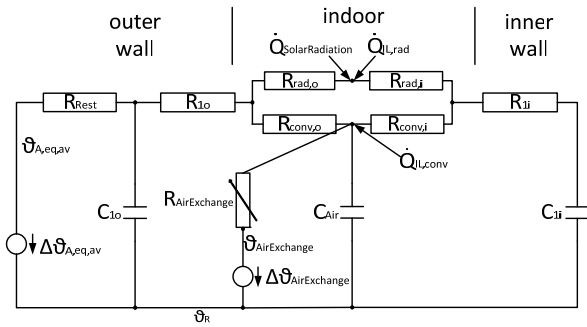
outer wall

indoor

inner wall

$\dot{Q}_{SolarRadiation}$

$\dot{Q}_{IL,rad}$

$R_{Rest}$

$R_{1o}$

$R_{rad,o}$

$R_{rad,i}$

$R_{1i}$

$R_{conv,o}$

$R_{conv,i}$

$\vartheta_{A,eq,av}$

$\dot{Q}_{IL,conv}$

$R_{AirExchange}$

$C_{1o}$

$C_{Air}$

$C_{1i}$

$\vartheta_{AirExchange}$

$\Delta\vartheta_{A,eq,av}$

$\Delta\vartheta_{AirExchange}$

$\vartheta_{R}$